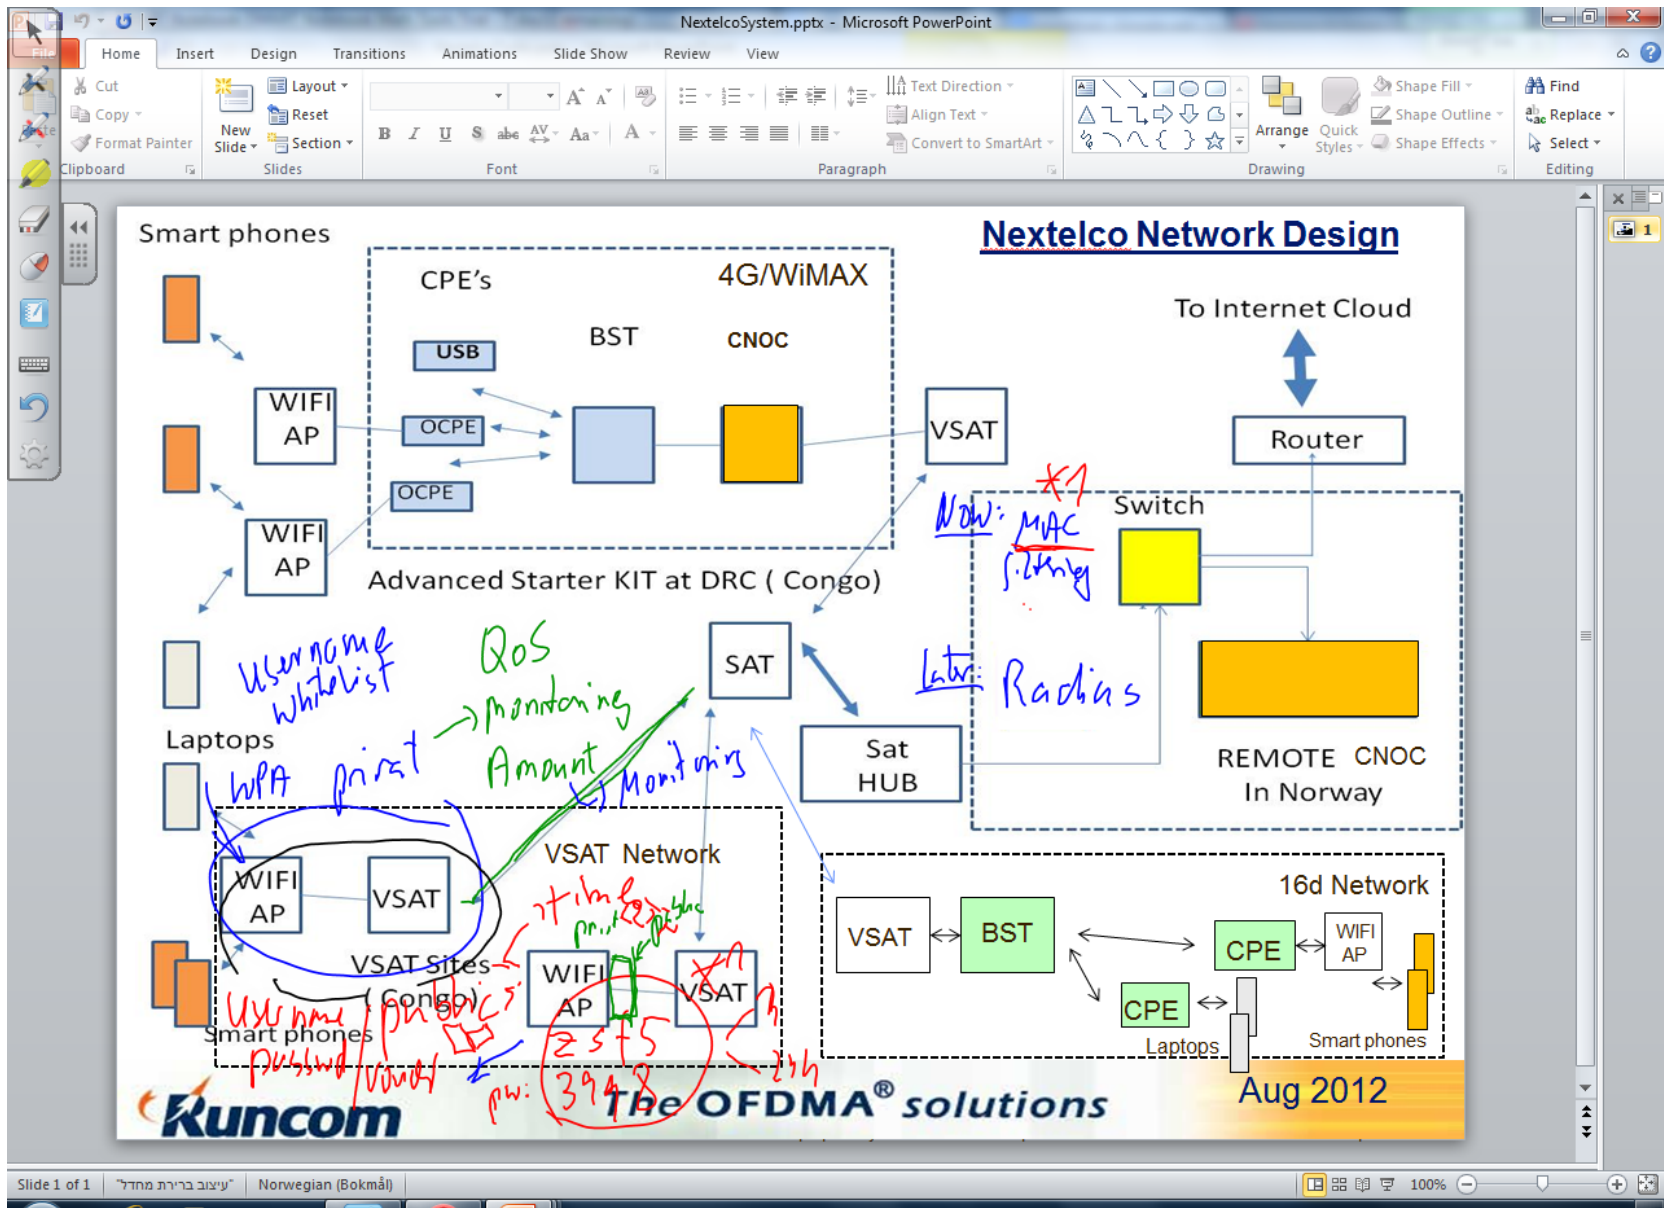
NextelcoSystem.pptx - Microsoft PowerPoint

File Home Insert Design Transitions Animations Slide Show Review View

Cut
Copy
Format Painter
Clipboard
New Slide
Layout
Reset
Section
Slides
Font
Paragraph
Text Direction
Align Text
Convert to SmartArt
Arrange
Quick Styles
Shape Fill
Shape Outline
Shape Effects
Drawing
Find
Replace
Select
Editing

Smart phones

Nextelco Network Design

CPE's
4G/WiMAX
BST
CNOC
USB
OCPE
OCPE
WIFI AP
WIFI AP
Advanced Starter KIT at DRC ( Congo)

To Internet Cloud
Router
VSAT
Switch
Now: MAC filtering
Later: Radius
*1
SAT
Sat HUB
REMOTE CNOC
In Norway

Laptops
username whitelist
QoS
→ monitoring
WPA print
Amount Monitoring

VSAT Network
WIFI AP
VSAT
VSAT Sites
(Congo)
WIFI AP
VSAT
Smart phones
Username passwd
public voucher
time
print
pw: 3948
2345
24h

16d Network
VSAT
BST
CPE
WIFI AP
CPE
Laptops
Smart phones

Runcom
The OFDMA® solutions
Aug 2012

Slide 1 of 1
"עיצוב ברירת מחדל"
Norwegian (Bokmål)
100%